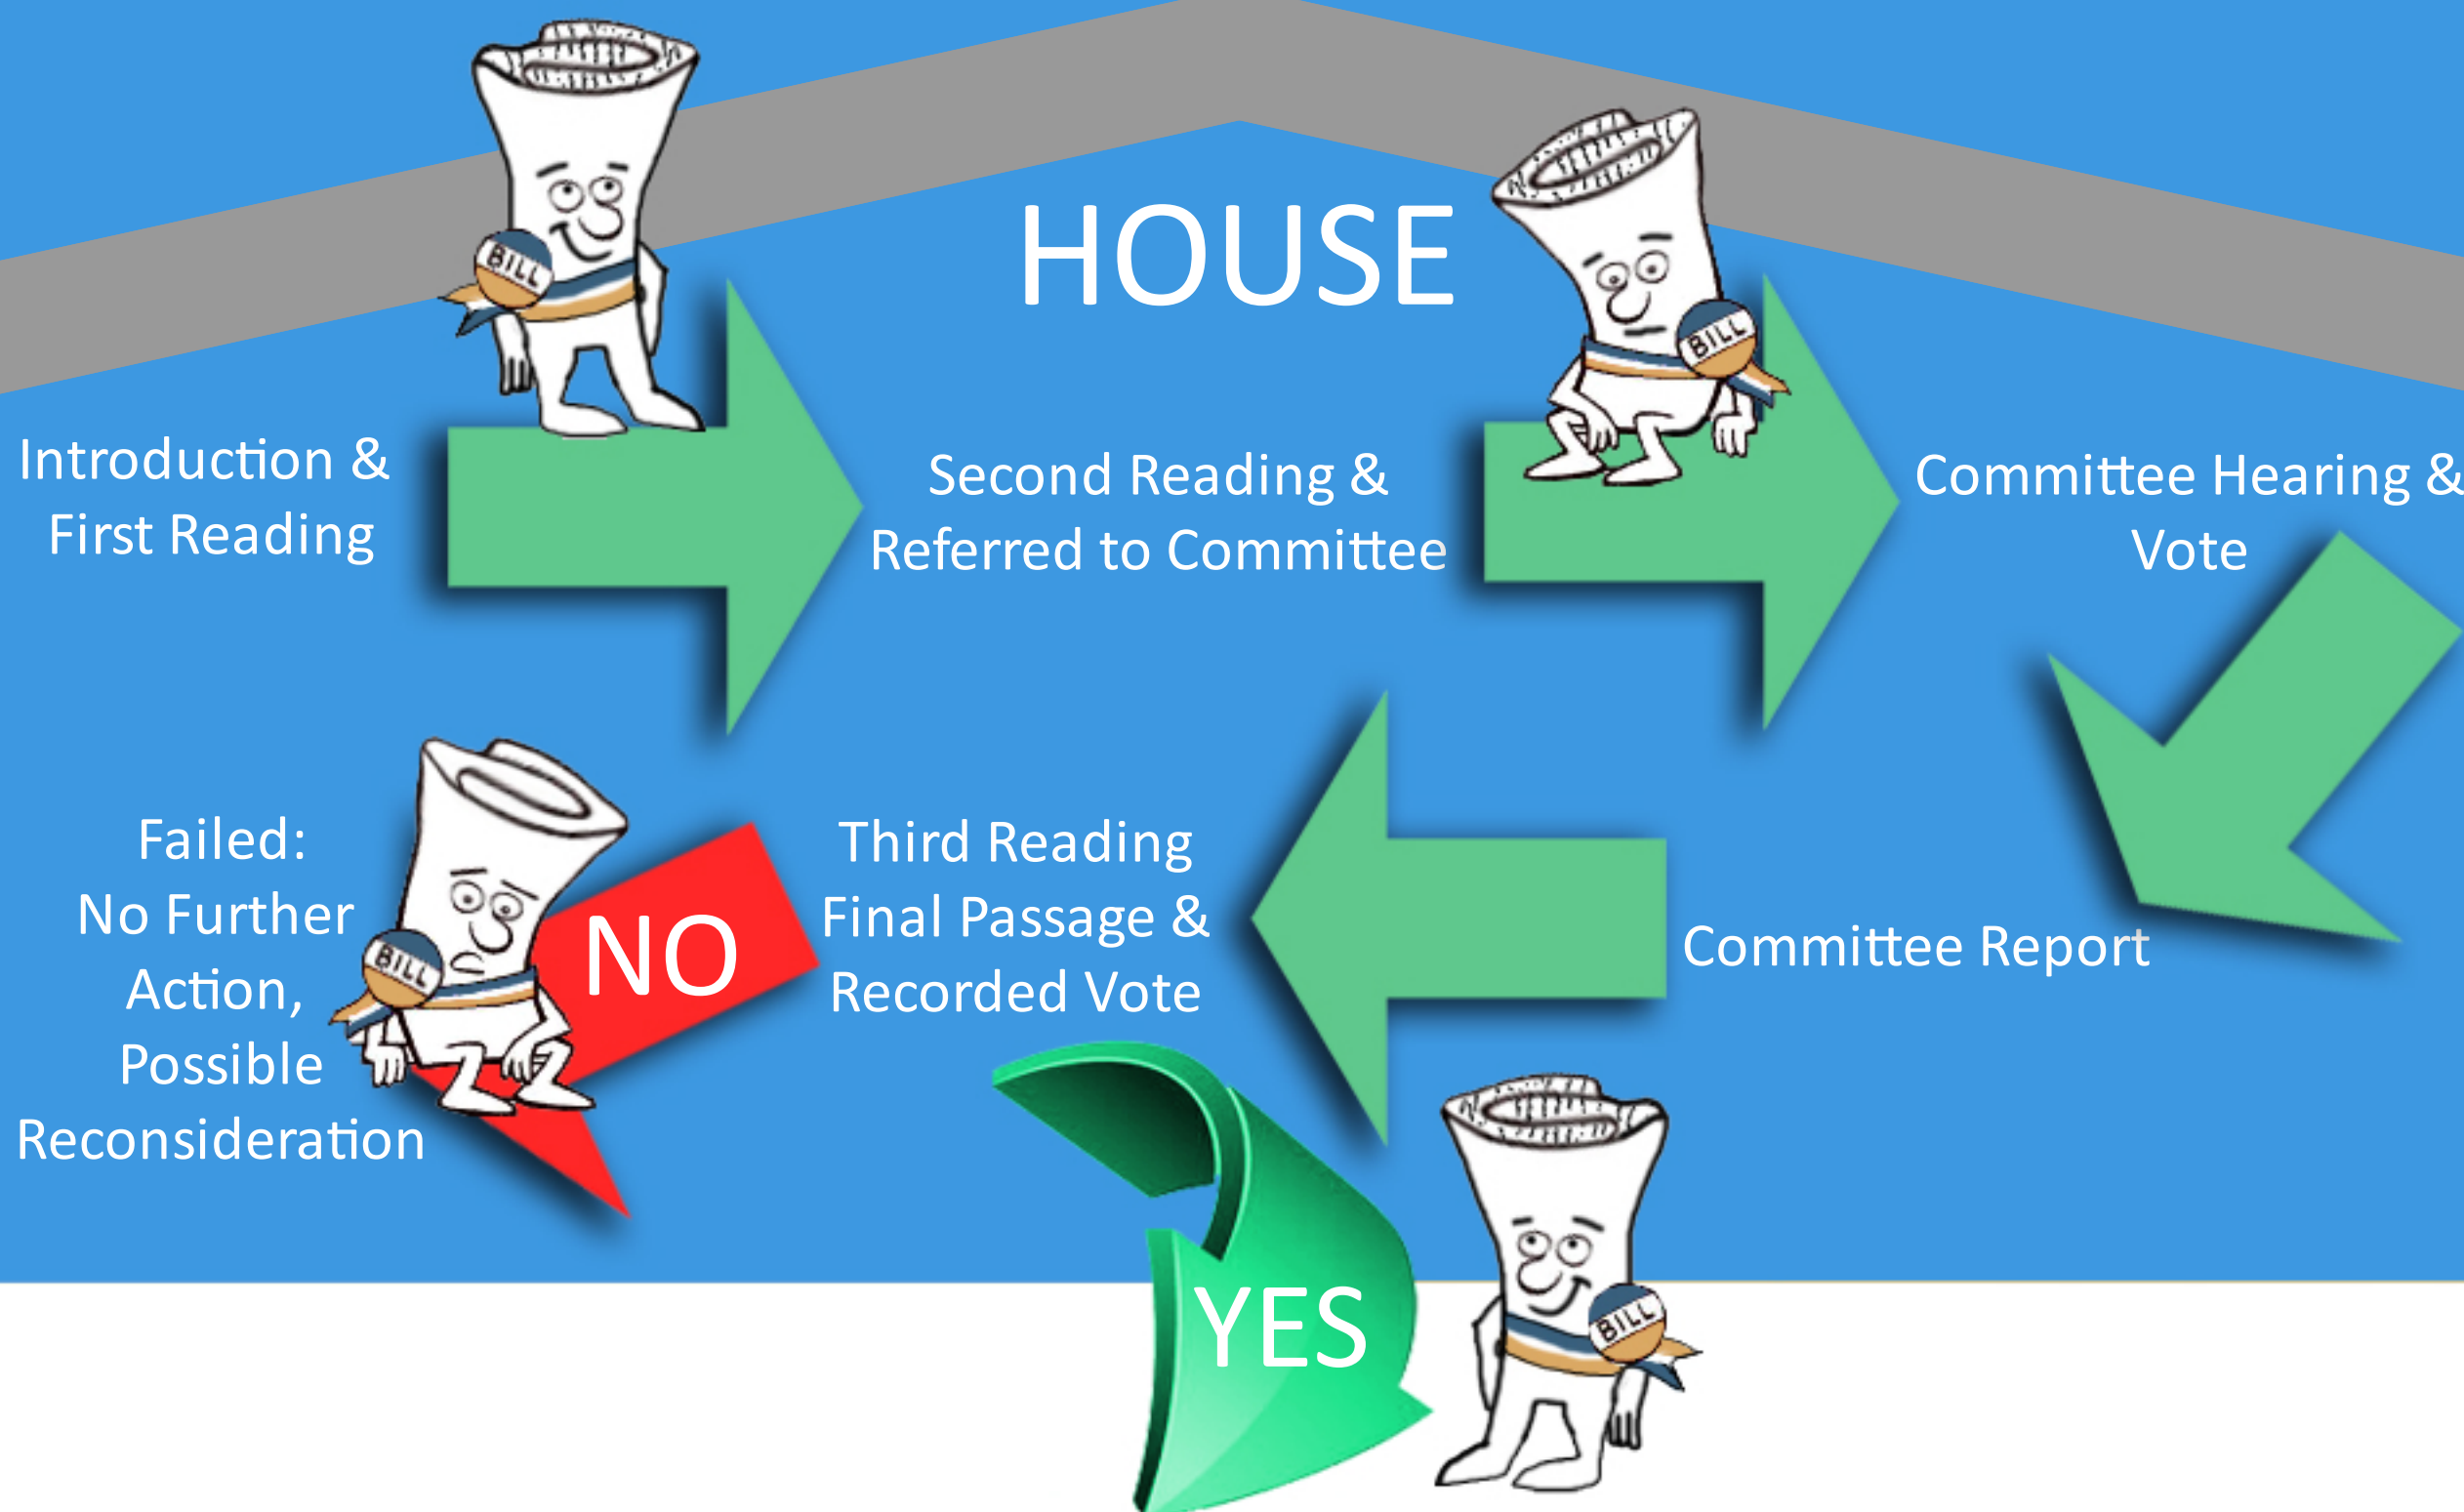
HOUSE

BILL

Introduction & First Reading

Second Reading & Referred to Committee

BILL

Committee Hearing & Vote

Committee Report

Third Reading Final Passage & Recorded Vote

BILL

Failed: No Further Action, Possible Reconsideration

NO

YES

BILL